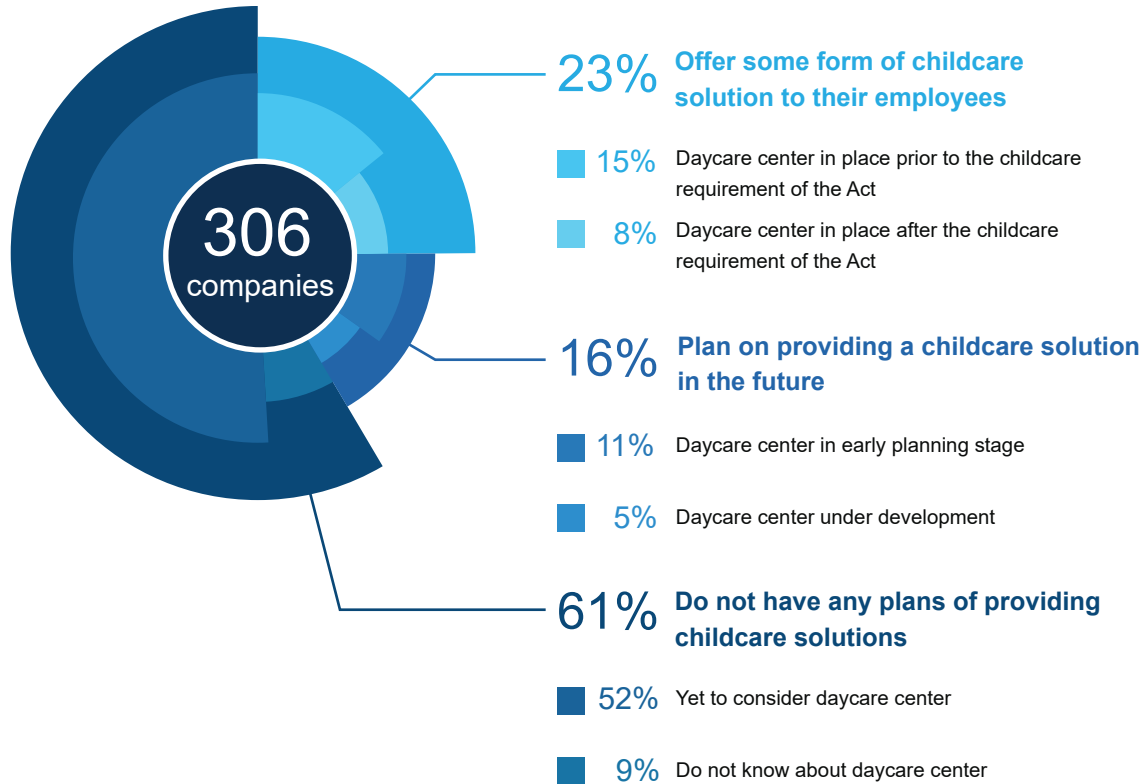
306 companies

23% Offer some form of childcare solution to their employees

15% Daycare center in place prior to the childcare requirement of the Act

8% Daycare center in place after the childcare requirement of the Act

16% Plan on providing a childcare solution in the future

11% Daycare center in early planning stage

5% Daycare center under development

61% Do not have any plans of providing childcare solutions

52% Yet to consider daycare center

9% Do not know about daycare center